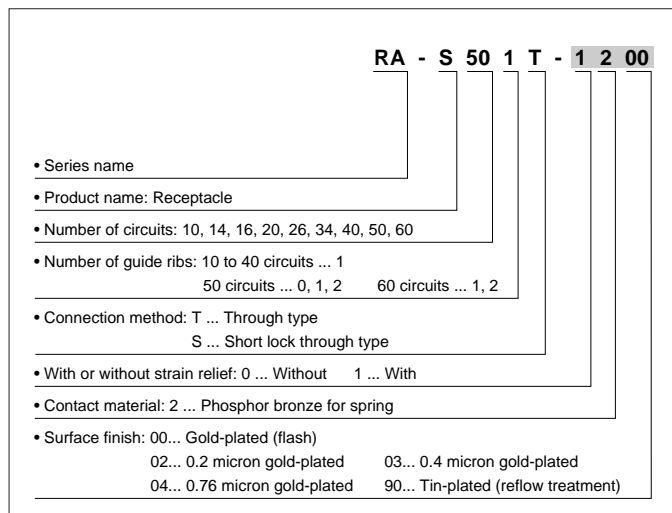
RA - S 50 1 T - 1 2 00

• Series name

• Product name: Receptacle

• Number of circuits: 10, 14, 16, 20, 26, 34, 40, 50, 60

• Number of guide ribs: 10 to 40 circuits ... 1
50 circuits ... 0, 1, 2 60 circuits ... 1, 2

• Connection method: T ... Through type
S ... Short lock through type

• With or without strain relief: 0 ... Without 1 ... With

• Contact material: 2 ... Phosphor bronze for spring

• Surface finish: 00... Gold-plated (flash)
02... 0.2 micron gold-plated 03... 0.4 micron gold-plated
04... 0.76 micron gold-plated 90... Tin-plated (reflow treatment)